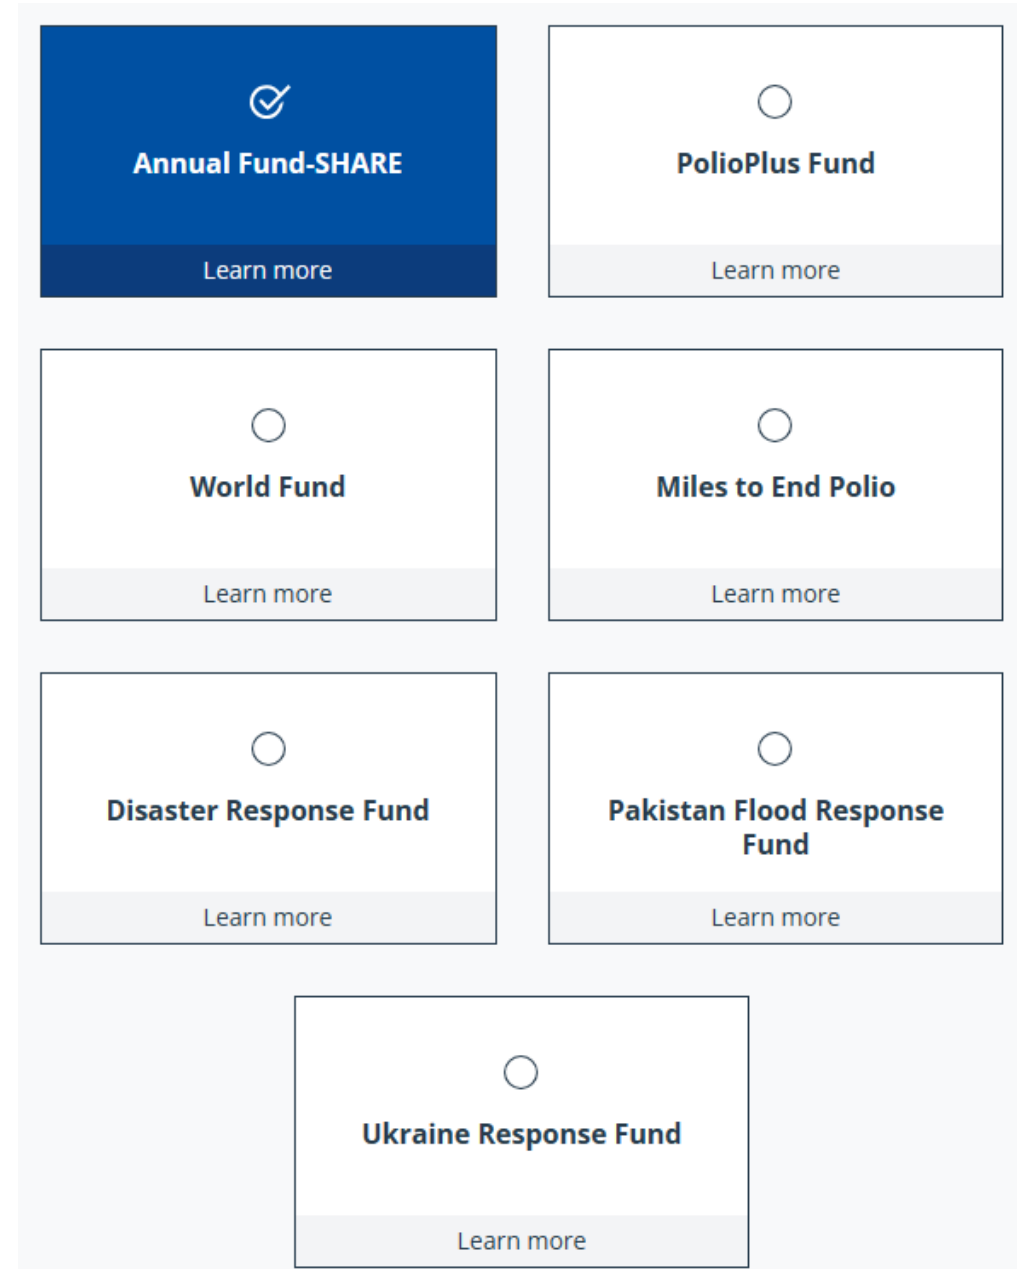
Annual Fund-SHARE

Learn more

PolioPlus Fund

Learn more

World Fund

Learn more

Miles to End Polio

Learn more

Disaster Response Fund

Learn more

Pakistan Flood Response Fund

Learn more

Ukraine Response Fund

Learn more